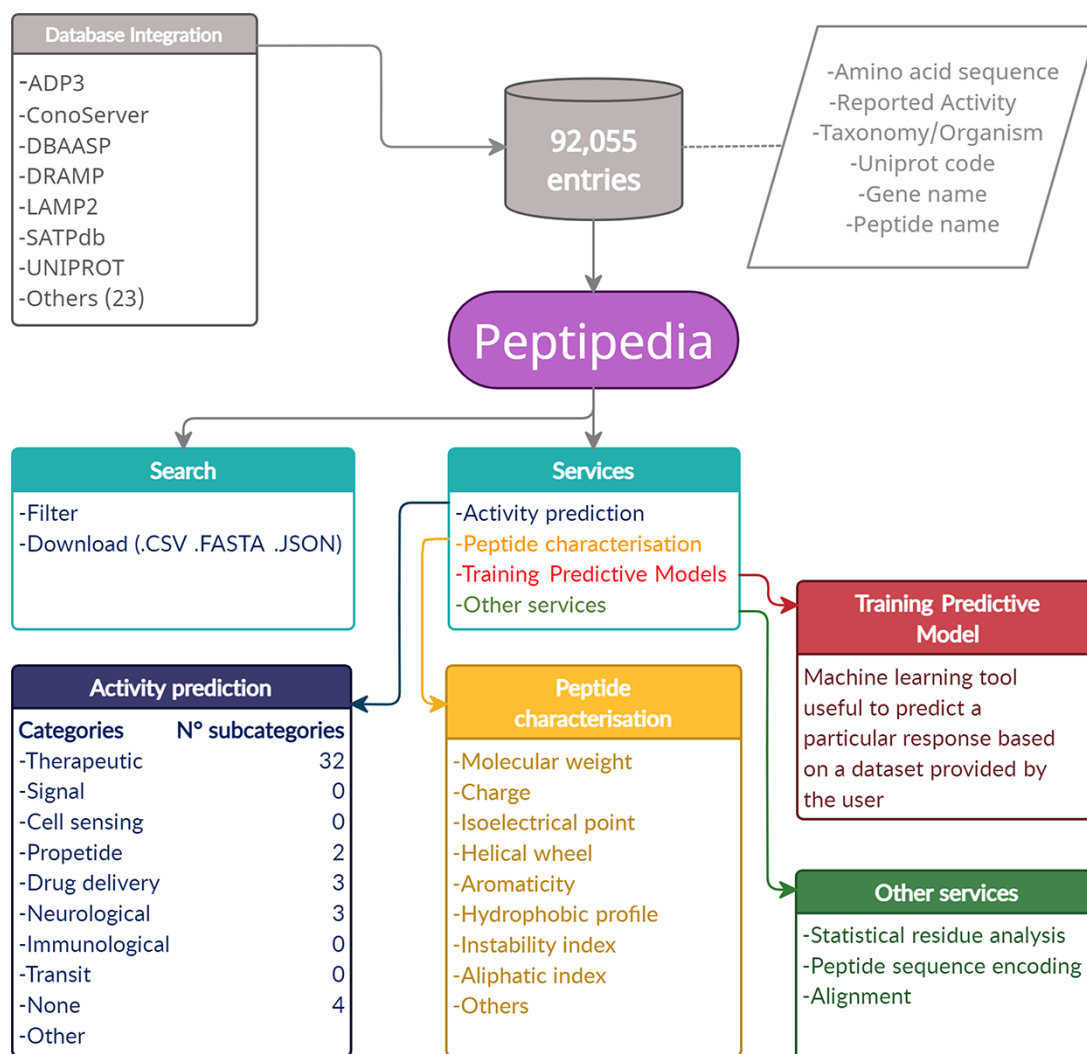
Database Integration

-ADP3
-ConoServer
-DBAASP
-DRAMP
-LAMP2
-SATPdb
-UNIPROT
-Others (23)

92,055 entries

-Amino acid sequence
-Reported Activity
-Taxonomy/Organism
-Uniprot code
-Gene name
-Peptide name

Peptipedia

Search

-Filter
-Download (.CSV .FASTA .JSON)

Services

-Activity prediction
-Peptide characterisation
-Training Predictive Models
-Other services

Training Predictive Model

Machine learning tool useful to predict a particular response based on a dataset provided by the user

Activity prediction

| Categories | N° subcategories |
|---|---|
| -Therapeutic | 32 |
| -Signal | 0 |
| -Cell sensing | 0 |
| -Propetide | 2 |
| -Drug delivery | 3 |
| -Neurological | 3 |
| -Immunological | 0 |
| -Transit | 0 |
| -None | 4 |
| -Other | |

Peptide characterisation

-Molecular weight
-Charge
-Isoelectrical point
-Helical wheel
-Aromaticity
-Hydrophobic profile
-Instability index
-Aliphatic index
-Others

Other services

-Statistical residue analysis
-Peptide sequence encoding
-Alignment